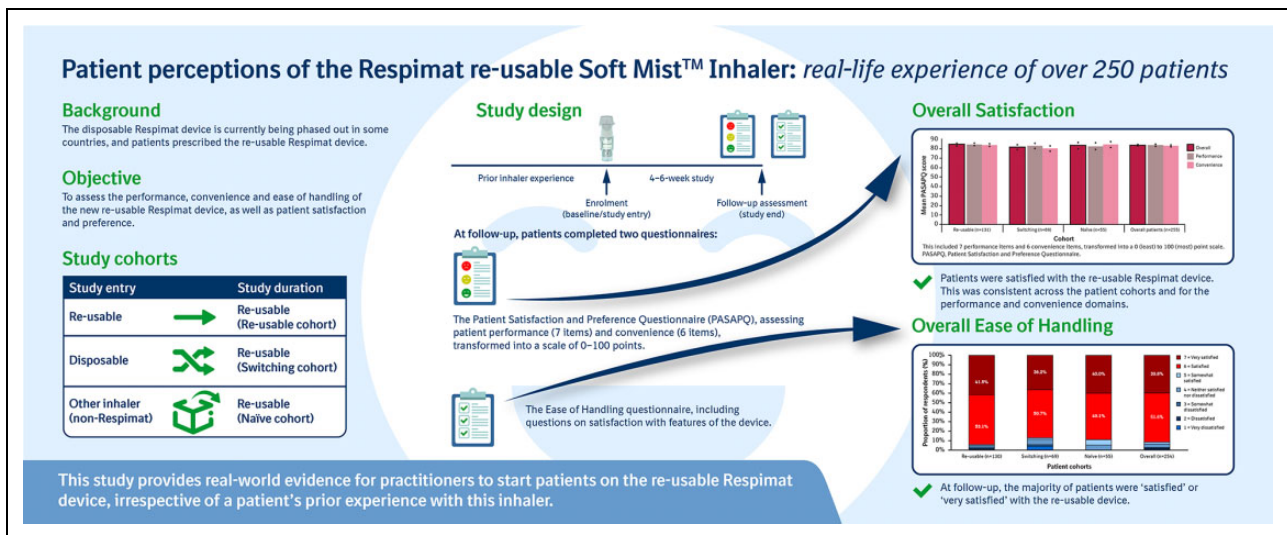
Patient perceptions of the Respimat re-usable Soft Mist™ Inhaler: real-life experience of over 250 patients

Background

The disposable Respimat device is currently being phased out in some countries, and patients prescribed the re-usable Respimat device.

Objective

To assess the performance, convenience and ease of handling of the new re-usable Respimat device, as well as patient satisfaction and preference.

Study cohorts

| Study entry | | Study duration |
|---|---|---|
| Re-usable | | Re-usable (Re-usable cohort) |
| Disposable | | Re-usable (Switching cohort) |
| Other inhaler (non-Respimat) | | Re-usable (Naïve cohort) |

Study design

Prior inhaler experience

4–6-week study

Enrolment (baseline/study entry)

Follow-up assessment (study end)

At follow-up, patients completed two questionnaires:

The Patient Satisfaction and Preference Questionnaire (PASAPQ), assessing patient performance (7 items) and convenience (6 items), transformed into a scale of 0–100 points.

The Ease of Handling questionnaire, including questions on satisfaction with features of the device.

Overall Satisfaction

Mean PASAPQ score

90 80 70 60 50 40 30 20 10 0

Overall
Performance
Convenience

Re-usable (n=131) Switching (n=69) Naïve (n=55) Overall patients (n=255)

Cohort

This included 7 performance items and 6 convenience items, transformed into a 0 (least) to 100 (most) point scale. PASAPQ, Patient Satisfaction and Preference Questionnaire.

Patients were satisfied with the re-usable Respimat device. This was consistent across the patient cohorts and for the performance and convenience domains.

Overall Ease of Handling

Proportion of respondents (%)

100% 90% 80% 70% 60% 50% 40% 30% 20% 10% 0%

41.8% 38.2% 40.0% 39.8%

50.1% 50.7% 49.1% 51.6%

7 = Very satisfied
6 = Satisfied
5 = Somewhat satisfied
4 = Neither satisfied nor dissatisfied
3 = Somewhat dissatisfied
2 = Dissatisfied
1 = Very dissatisfied

Re-usable (n=130) Switching (n=69) Naïve (n=55) Overall (n=254)

Patient cohorts

At follow-up, the majority of patients were 'satisfied' or 'very satisfied' with the re-usable device.

This study provides real-world evidence for practitioners to start patients on the re-usable Respimat device, irrespective of a patient's prior experience with this inhaler.